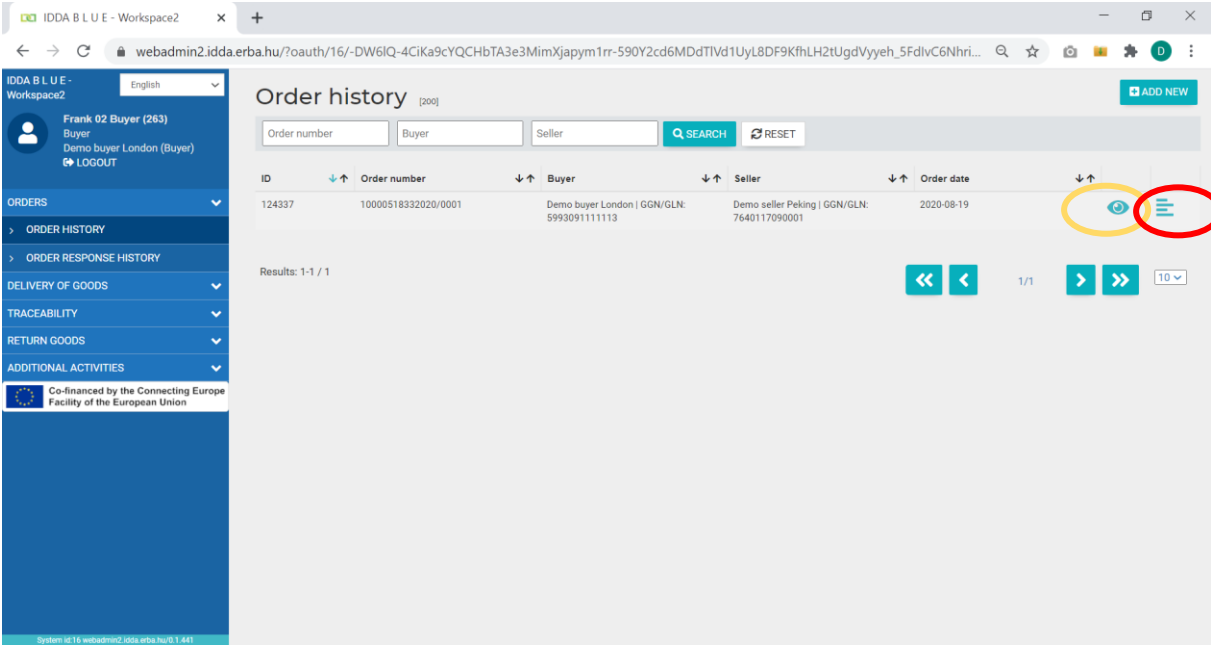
IDDA B L U E - Workspace2 ×
+
webadmin2.idda.erba.hu/?oauth/16/-DW6lQ-4CiKa9cYQCHbTA3e3MimXjapym1rr-590Y2cd6MDdTlVd1UyL8DF9KfhLH2tUgdVyyeh_5FdIvC6Nhri...
D

IDDA B L U E - Workspace2
English
Frank 02 Buyer (263)
Buyer
Demo buyer London (Buyer)
LOGOUT
ORDERS
> ORDER HISTORY
> ORDER RESPONSE HISTORY
DELIVERY OF GOODS
TRACEABILITY
RETURN GOODS
ADDITIONAL ACTIVITIES
Co-financed by the Connecting Europe Facility of the European Union
System id:16 webadmin2.idda.erba.hu/0.1.441

Order history [200]
ADD NEW
Order number
Buyer
Seller
SEARCH
RESET

| ID | Order number | Buyer | Seller | Order date | | |
|---|---|---|---|---|---|---|
| 124337 | 10000518332020/0001 | Demo buyer London \| GGN/GLN: 5993091111113 | Demo seller Peking \| GGN/GLN: 7640117090001 | 2020-08-19 | | |

Results: 1-1 / 1
1/1
10